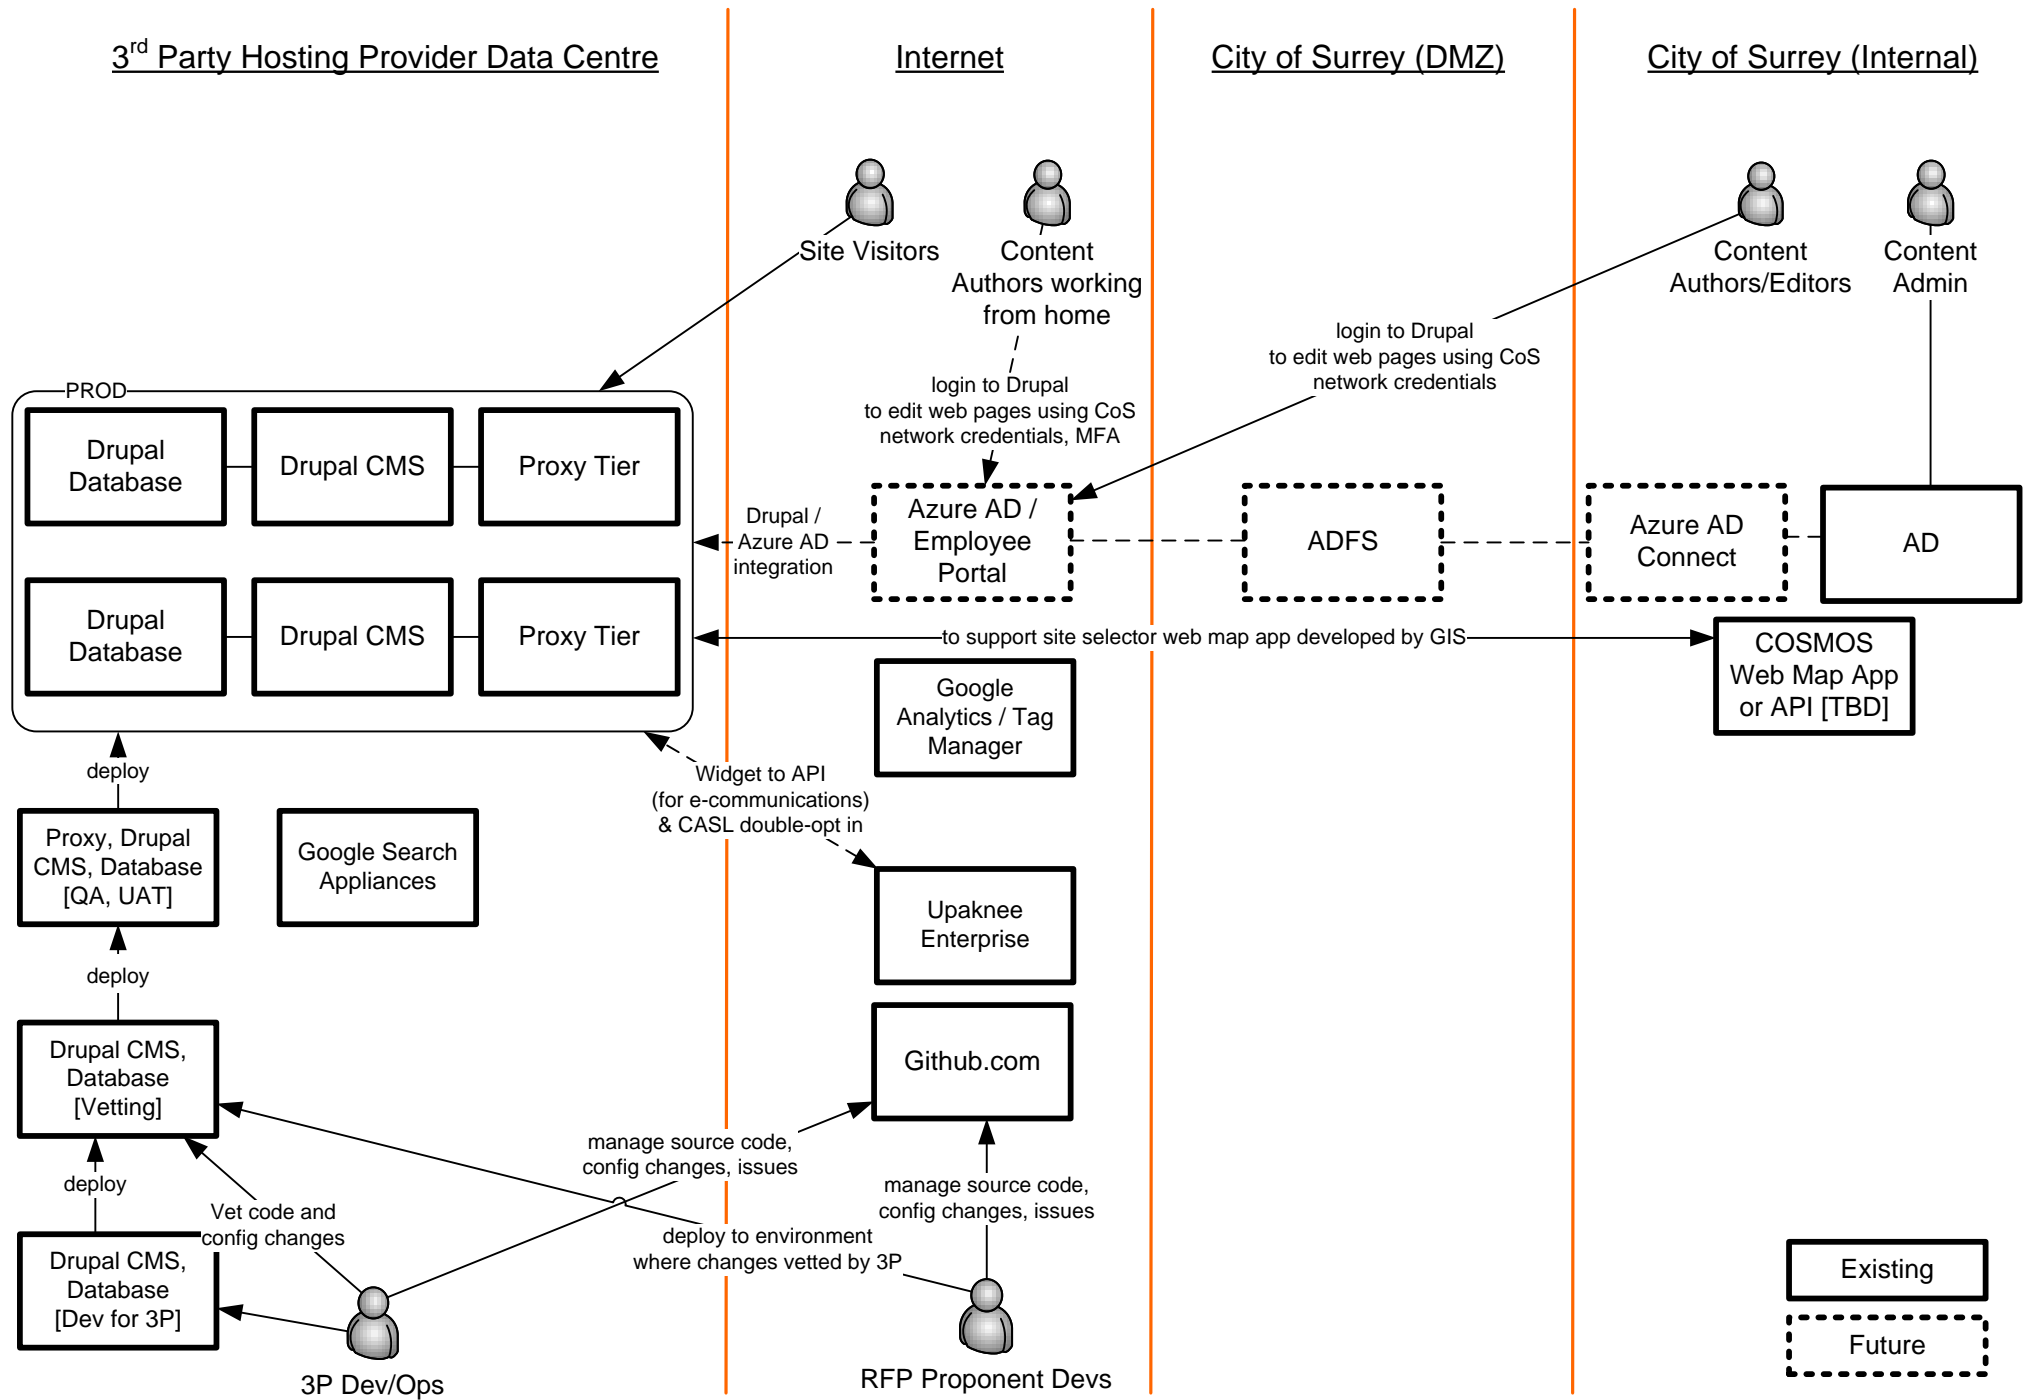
3$^{rd}$ Party Hosting Provider Data Centre

Internet

City of Surrey (DMZ)

City of Surrey (Internal)

Site Visitors

Content Authors working from home

Content Authors/Editors

Content Admin

login to Drupal to edit web pages using CoS network credentials

login to Drupal to edit web pages using CoS network credentials, MFA

PROD

Drupal Database

Drupal CMS

Proxy Tier

Drupal Database

Drupal CMS

Proxy Tier

Drupal / Azure AD integration

Azure AD / Employee Portal

ADFS

Azure AD Connect

AD

to support site selector web map app developed by GIS

COSMOS Web Map App or API [TBD]

Google Analytics / Tag Manager

deploy

Widget to API (for e-communications) & CASL double-opt in

Proxy, Drupal CMS, Database [QA, UAT]

Google Search Appliances

Upaknee Enterprise

deploy

Drupal CMS, Database [Vetting]

Github.com

manage source code, config changes, issues

manage source code, config changes, issues

deploy

Vet code and config changes

deploy to environment where changes vetted by 3P

Drupal CMS, Database [Dev for 3P]

3P Dev/Ops

RFP Proponent Devs

Existing

Future